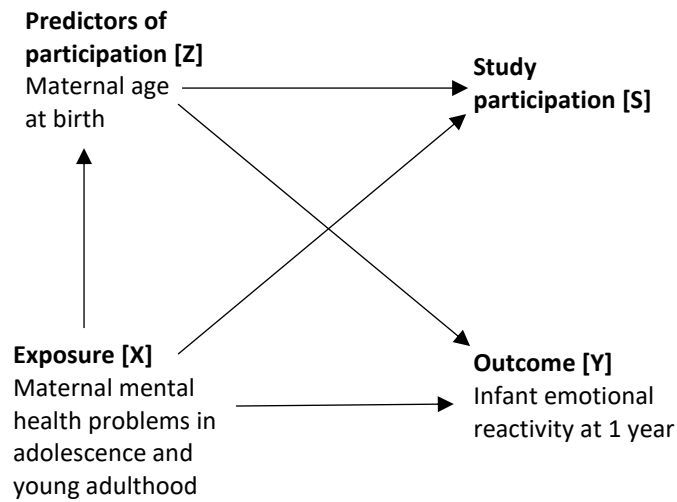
**Predictors of participation [Z]**
Maternal age at birth

**Study participation [S]**

**Exposure [X]**
Maternal mental health problems in adolescence and young adulthood

**Outcome [Y]**
Infant emotional reactivity at 1 year